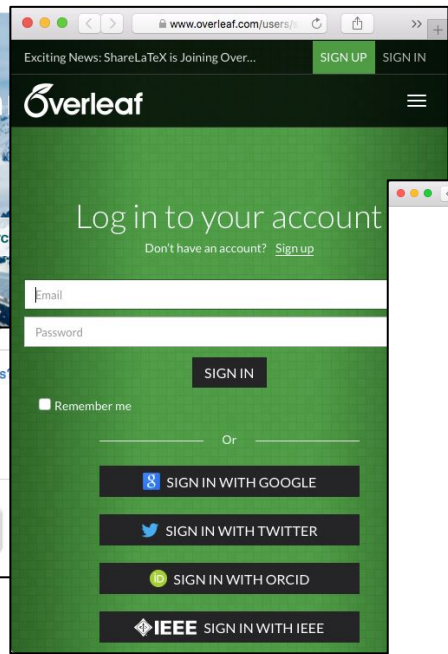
www.overleaf.com/users/

Exciting News: ShareLaTeX is Joining Over...

SIGN UP

SIGN IN

Overleaf

Log in to your account

Don't have an account? Sign up

Email

Password

SIGN IN

Remember me

Or

SIGN IN WITH GOOGLE

SIGN IN WITH TWITTER

SIGN IN WITH ORCID

IEEE SIGN IN WITH IEEE